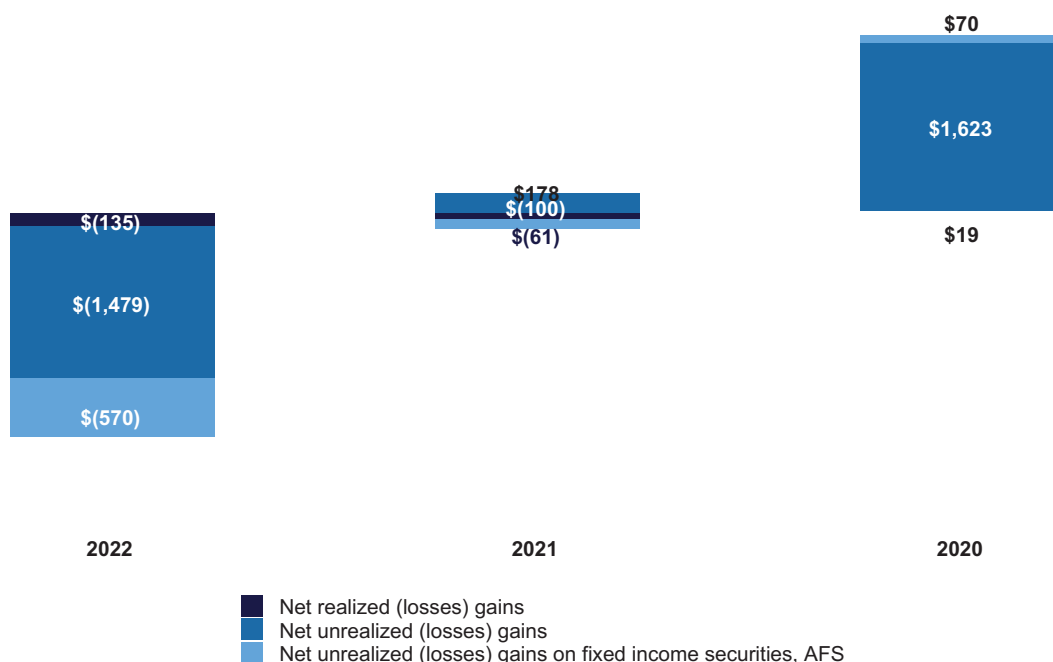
$70

$1,623

$19

$178

$(100)

$(61)

$(135)

$(1,479)

$(570)

2022

2021

2020

Net realized (losses) gains

Net unrealized (losses) gains

Net unrealized (losses) gains on fixed income securities, AFS